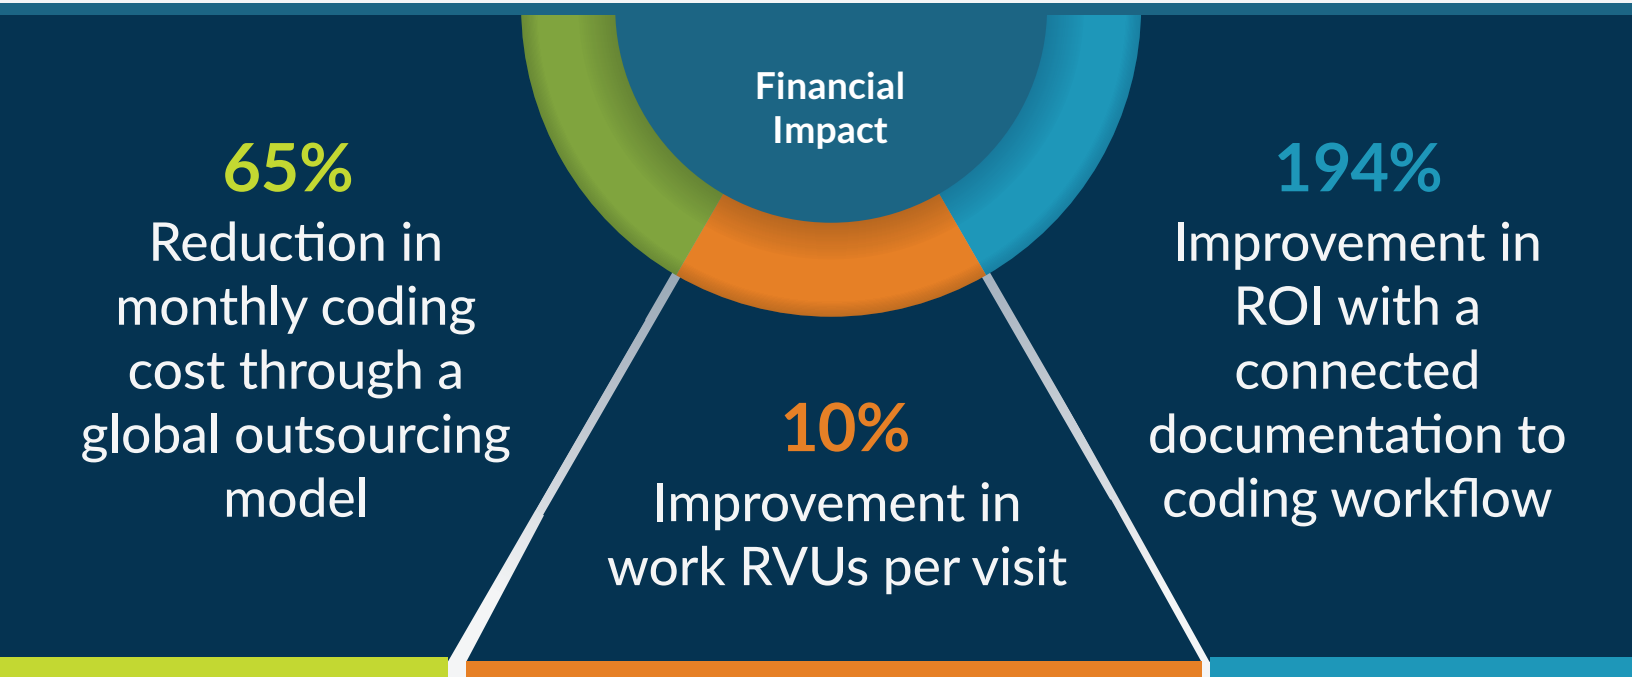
Financial Impact

65%
Reduction in monthly coding cost through a global outsourcing model

10%
Improvement in work RVUs per visit

194%
Improvement in ROI with a connected documentation to coding workflow